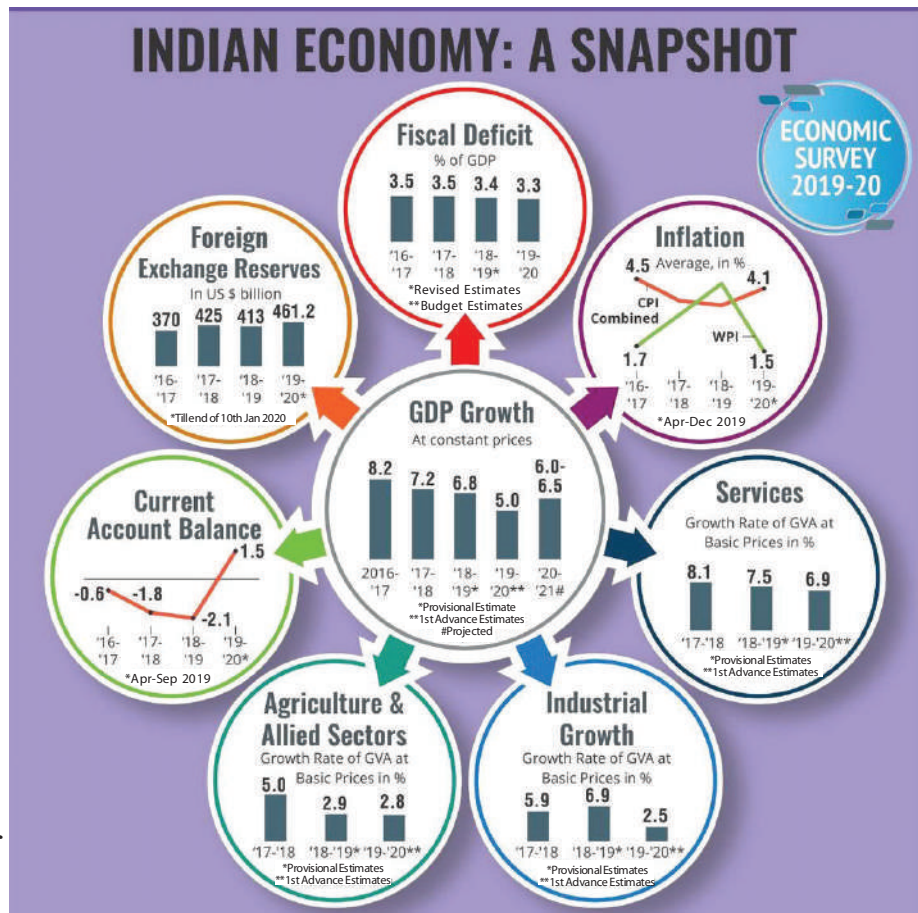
INDIAN ECONOMY: A SNAPSHOT

ECONOMIC SURVEY 2019-20

Fiscal Deficit
% of GDP
3.5 3.5 3.4 3.3
'16-'17 '17-'18 '18-'19* '19-'20
*Revised Estimates
**Budget Estimates

Foreign Exchange Reserves
In US $ billion
370 425 413 461.2
'16-'17 '17-'18 '18-'19 '19-'20*
*Till end of 10th Jan 2020

Inflation
Average, in %
4.5 CPI Combined 4.1 WPI 1.7 1.5
'16-'17 '17-'18 '18-'19 '19-'20*
*Apr-Dec 2019

GDP Growth
At constant prices
8.2 7.2 6.8 5.0 6.0-6.5
2016-'17 '17-'18 '18-'19* '19-'20** '20-'21#
*Provisional Estimate
**1st Advance Estimates
#Projected

Current Account Balance
-0.6 -1.8 -2.1 1.5
'16-'17 '17-'18 '18-'19 '19-'20*
*Apr-Sep 2019

Services
Growth Rate of GVA at Basic Prices in %
8.1 7.5 6.9
'17-'18 '18-'19* '19-'20**
*Provisional Estimates
**1st Advance Estimates

Agriculture & Allied Sectors
Growth Rate of GVA at Basic Prices in %
5.0 2.9 2.8
'17-'18 '18-'19* '19-'20**
*Provisional Estimates
**1st Advance Estimates

Industrial Growth
Growth Rate of GVA at Basic Prices in %
5.9 6.9 2.5
'17-'18 '18-'19* '19-'20**
*Provisional Estimates
**1st Advance Estimates